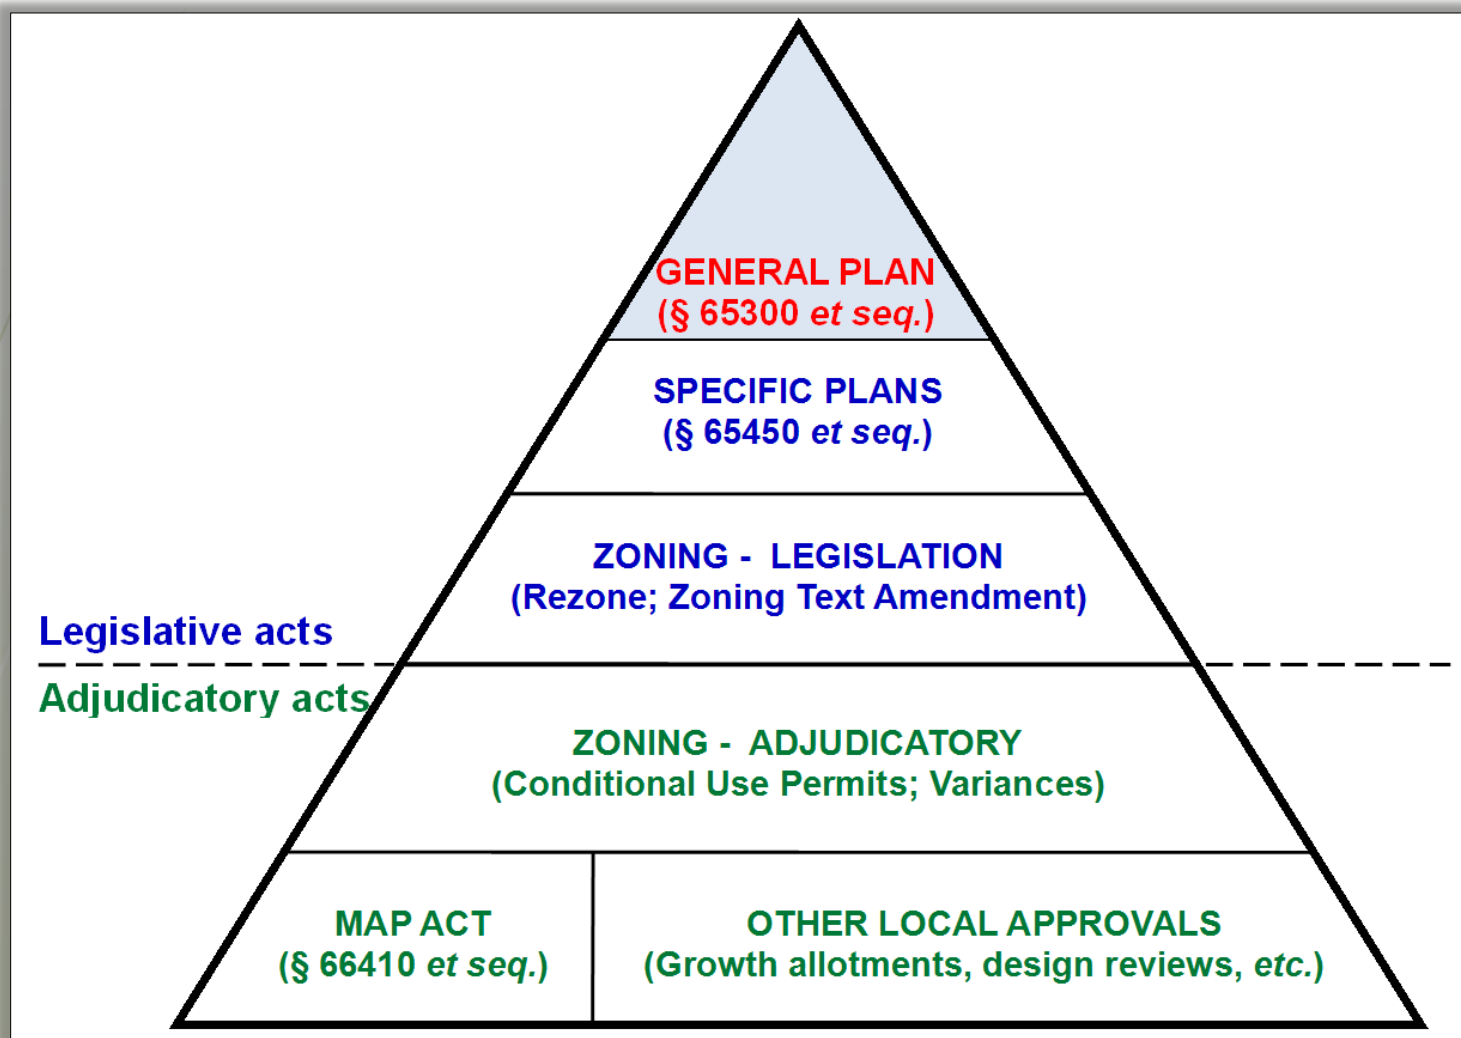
GENERAL PLAN
(§ 65300 et seq.)

SPECIFIC PLANS
(§ 65450 et seq.)

ZONING - LEGISLATION
(Rezone; Zoning Text Amendment)

Legislative acts

Adjudicatory acts

ZONING - ADJUDICATORY
(Conditional Use Permits; Variances)

MAP ACT
(§ 66410 et seq.)

OTHER LOCAL APPROVALS
(Growth allotments, design reviews, etc.)